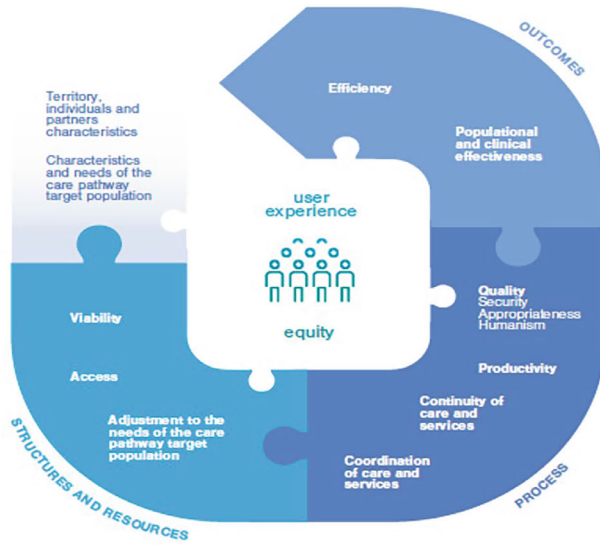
OUTCOMES

Efficiency

Populational and clinical effectiveness

Territory, individuals and partners characteristics

Characteristics and needs of the care pathway target population

user experience

equity

Quality
Security
Appropriateness
Humanism

Productivity

Continuity of care and services

Coordination of care and services

PROCESS

Viability

Access

Adjustment to the needs of the care pathway target population

STRUCTURES AND RESOURCES